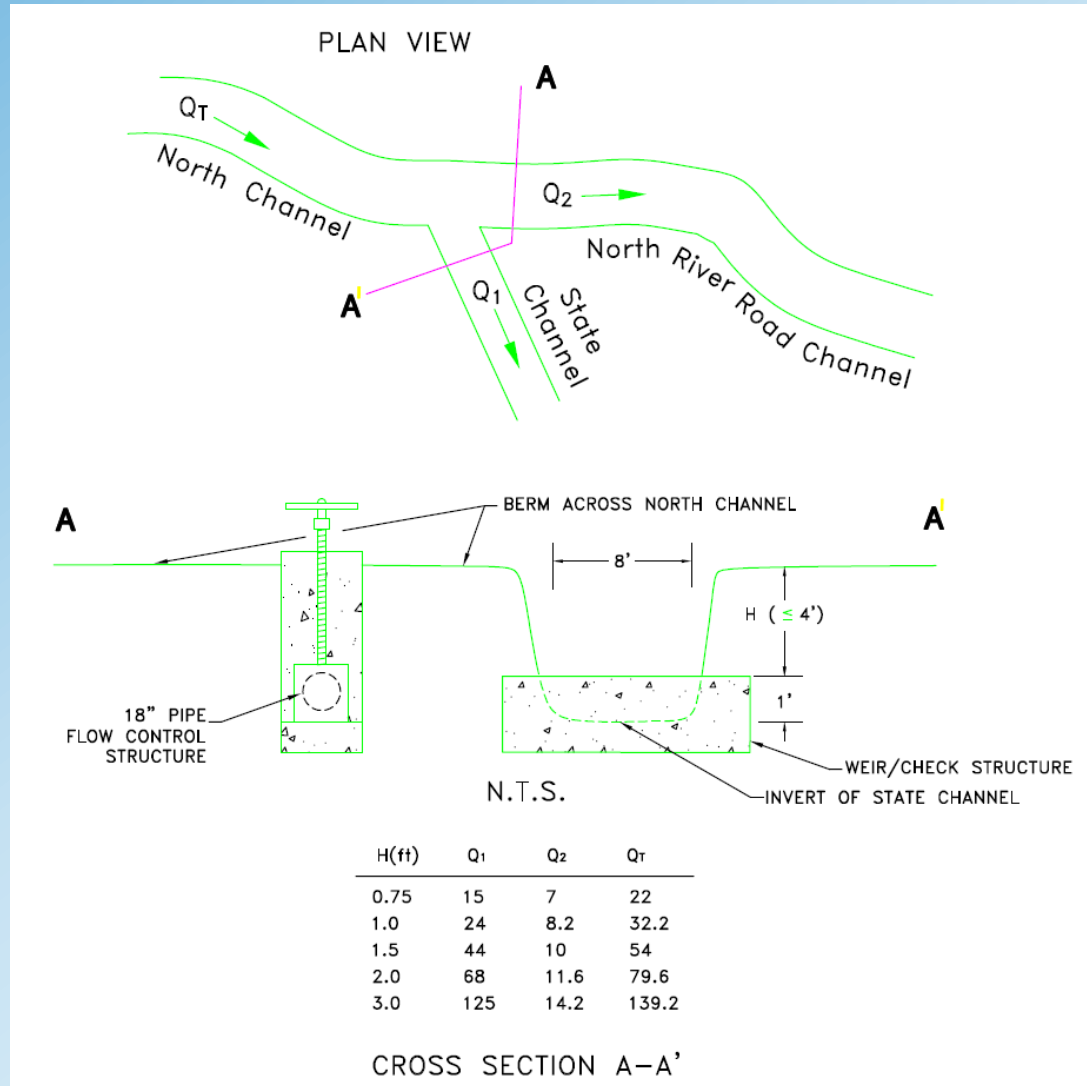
PLAN VIEW

A

$Q_T$

North Channel

$Q_2$

North River Road Channel

A'

$Q_1$

State Channel

A

BERM ACROSS NORTH CHANNEL

A'

8'

H ( $\leq$ 4')

1'

18" PIPE FLOW CONTROL STRUCTURE

WEIR/CHECK STRUCTURE

N.T.S.

INVERT OF STATE CHANNEL

| H(ft) | $Q_1$ | $Q_2$ | $Q_T$ |
|---|---|---|---|
| 0.75 | 15 | 7 | 22 |
| 1.0 | 24 | 8.2 | 32.2 |
| 1.5 | 44 | 10 | 54 |
| 2.0 | 68 | 11.6 | 79.6 |
| 3.0 | 125 | 14.2 | 139.2 |

CROSS SECTION A-A'